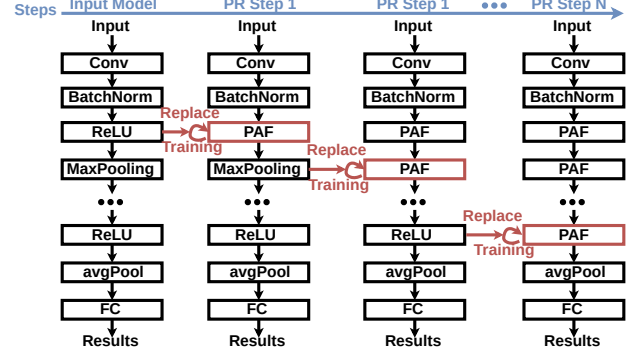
Steps Input Model PR Step 1 PR Step 1 ••• PR Step N

Input
Conv
BatchNorm
ReLU
MaxPooling
•••
ReLU
avgPool
FC
Results

Replace
Training

Input
Conv
BatchNorm
PAF
MaxPooling
•••
ReLU
avgPool
FC
Results

Replace
Training

Input
Conv
BatchNorm
PAF
PAF
•••
ReLU
avgPool
FC
Results

Replace
Training

Input
Conv
BatchNorm
PAF
PAF
•••
PAF
avgPool
FC
Results